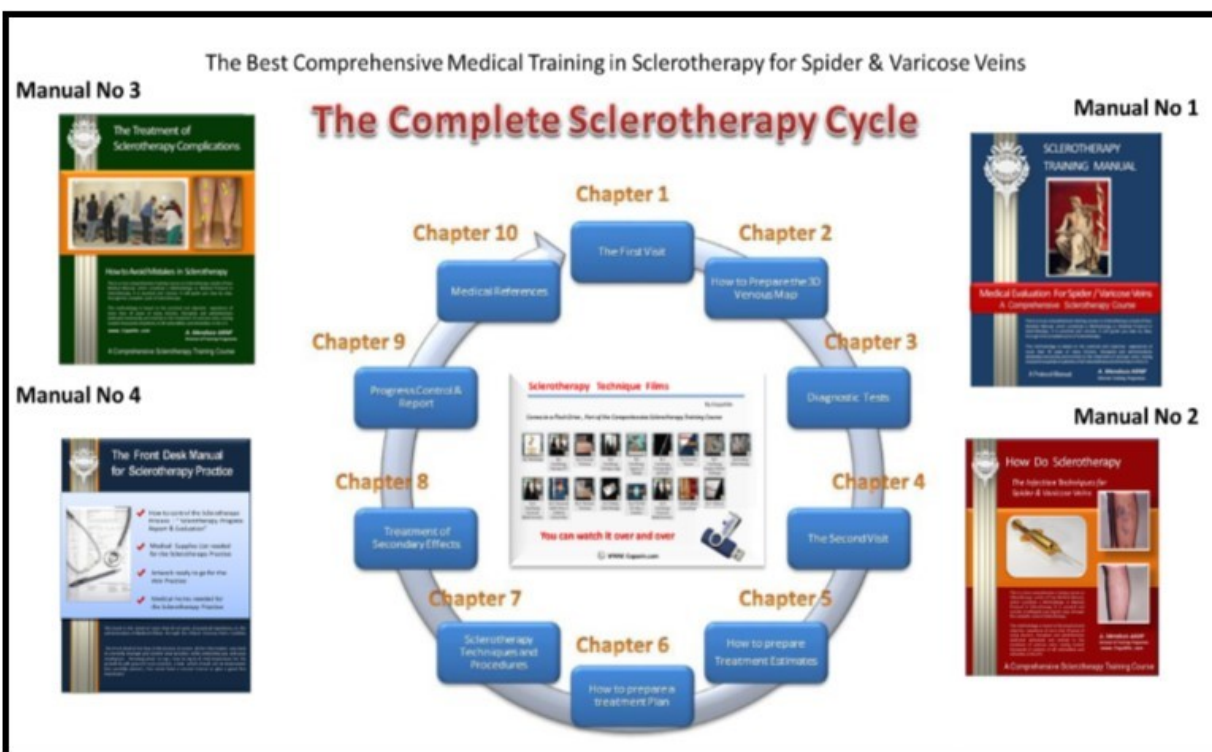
The Best Comprehensive Medical Training in Sclerotherapy for Spider & Varicose Veins

The Complete Sclerotherapy Cycle

Manual No 3

The Treatment of Sclerotherapy Complications

How to Avoid Mistakes in Sclerotherapy

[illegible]

A Comprehensive Sclerotherapy Training Course

Manual No 4

The Front Desk Manual for Sclerotherapy Practice

How to control the Sclerotherapy Process - "Sclerotherapy Progress Report & Evaluation"

Medical Supplies List needed for the Sclerotherapy Practice

Artwork ready to go for the Vein Practice

Medical Forms needed for the Sclerotherapy Practice

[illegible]

Chapter 1
The First Visit

Chapter 2
How to Prepare the 3D Venous Map

Chapter 3
Diagnostic Tests

Chapter 4
The Second Visit

Chapter 5
How to prepare Treatment Estimates

Chapter 6
How to prepare a treatment Plan

Chapter 7
Sclerotherapy Techniques and Procedures

Chapter 8
Treatment of Secondary Effects

Chapter 9
Progress Control & Report

Chapter 10
Medical References

Sclerotherapy Technique Films

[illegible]

You can watch it over and over

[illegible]

Manual No 1

SCLEROTHERAPY TRAINING MANUAL

Medical Evaluation For Spider / Varicose Veins
A Comprehensive Sclerotherapy Course

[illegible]

Manual No 2

How Do Sclerotherapy

The Injection Techniques for Spider & Varicose Veins

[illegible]

A Comprehensive Sclerotherapy Training Course